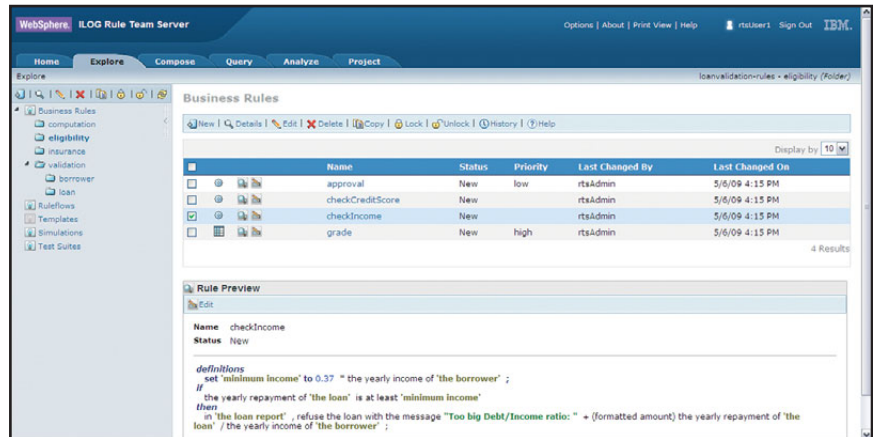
WebSphere. ILOG Rule Team Server

Options | About | Print View | Help rtsUser1 Sign Out IBM.

Home Explore Compose Query Analyze Project

Explore

loanvalidation-rules - eligibility (Folder)

Business Rules
computation
eligibility
insurance
validation
borrower
loan
Ruleflows
Templates
Simulations
Test Suites

Business Rules

New | Details | Edit | Delete | Copy | Lock | Unlock | History | Help

Display by 10

| | | | Name | Status | Priority | Last Changed By | Last Changed On |
|---|---|---|---|---|---|---|---|
| | | | approval | New | low | rtsAdmin | 5/6/09 4:15 PM |
| | | | checkCreditScore | New | | rtsAdmin | 5/6/09 4:15 PM |
| | | | checkIncome | New | | rtsAdmin | 5/6/09 4:15 PM |
| | | | grade | New | high | rtsAdmin | 5/6/09 4:15 PM |

4 Results

Rule Preview

Edit

Name checkIncome
Status New

definitions
set 'minimum income' to 0.37 * the yearly income of 'the borrower' ;
if
the yearly repayment of 'the loan' is at least 'minimum income'
then
in 'the loan report' , refuse the loan with the message "Too big Debt/Income ratio: " + (formatted amount) the yearly repayment of 'the loan' / the yearly income of 'the borrower' ;